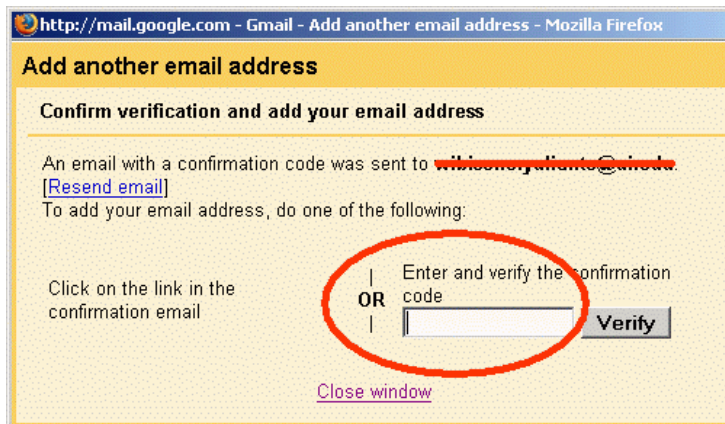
http://mail.google.com - Gmail - Add another email address - Mozilla Firefox

Add another email address

Confirm verification and add your email address

An email with a confirmation code was sent to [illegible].
[Resend email]
To add your email address, do one of the following:

Click on the link in the confirmation email

|
OR
|

Enter and verify the confirmation code

Verify

Close window